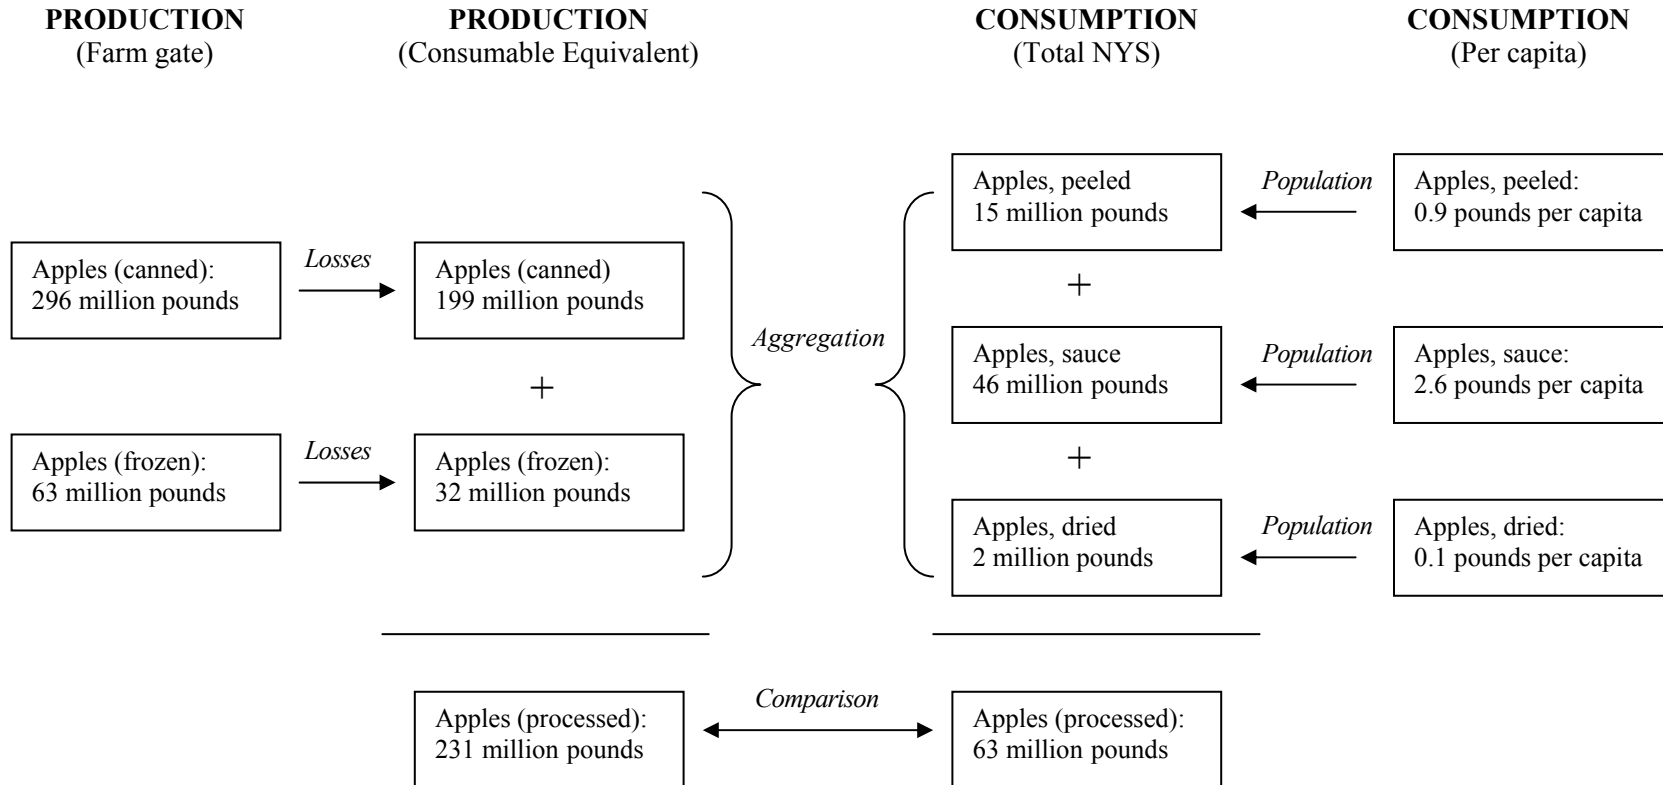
PRODUCTION
(Farm gate)

PRODUCTION
(Consumable Equivalent)

CONSUMPTION
(Total NYS)

CONSUMPTION
(Per capita)

Apples (canned):
296 million pounds

Losses

Apples (canned)
199 million pounds

+

Apples (frozen):
63 million pounds

Losses

Apples (frozen):
32 million pounds

Aggregation

Apples, peeled
15 million pounds

Population

Apples, peeled:
0.9 pounds per capita

+

Apples, sauce
46 million pounds

Population

Apples, sauce:
2.6 pounds per capita

+

Apples, dried
2 million pounds

Population

Apples, dried:
0.1 pounds per capita

Apples (processed):
231 million pounds

Comparison

Apples (processed):
63 million pounds